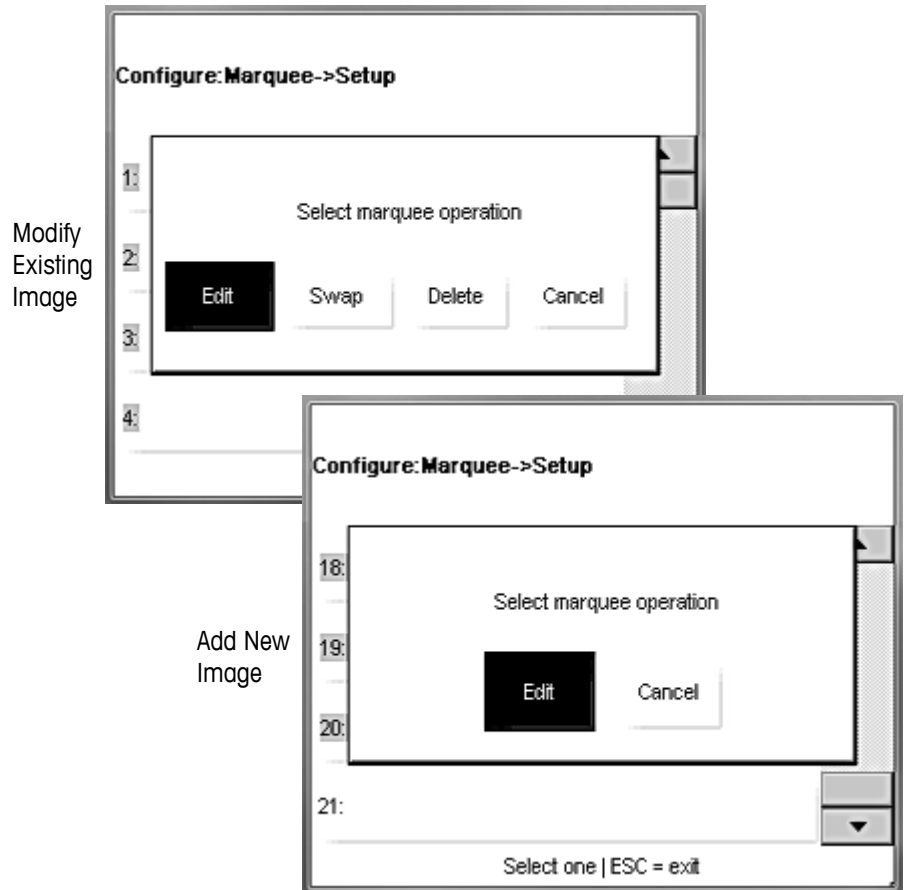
Modify Existing Image

Configure:Marquee->Setup

1:

2:

3:

4:

Select marquee operation

Edit

Swap

Delete

Cancel

Add New Image

Configure:Marquee->Setup

18:

19:

20:

21:

Select marquee operation

Edit

Cancel

Select one | ESC = exit